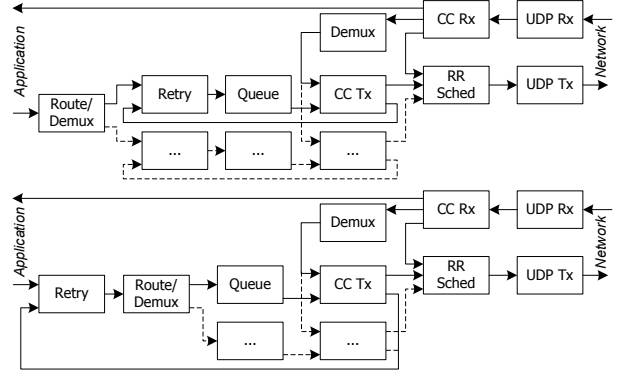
Application

Network

Demux

CC Rx

UDP Rx

Route/ Demux

Retry

Queue

CC Tx

RR Sched

UDP Tx

...

...

...

Application

Network

Demux

CC Rx

UDP Rx

Retry

Route/ Demux

Queue

CC Tx

RR Sched

UDP Tx

...

...